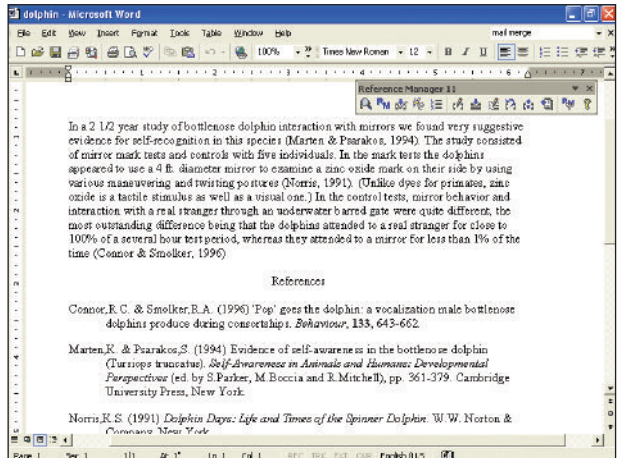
dolphin - Microsoft Word

File Edit View Insert Format Tools Table Window Help

mail merge

100% Times New Roman 12 B I U

Reference Manager 11

In a 2 1/2 year study of bottlenose dolphin interaction with mirrors we found very suggestive evidence for self-recognition in this species (Marten & Psarakos, 1994). The study consisted of mirror mark tests and controls with five individuals. In the mark tests the dolphins appeared to use a 4 ft. diameter mirror to examine a zinc oxide mark on their side by using various maneuvering and twisting postures (Norris, 1991). (Unlike dyes for primates, zinc oxide is a tactile stimulus as well as a visual one.) In the control tests, mirror behavior and interaction with a real stranger through an underwater barred gate were quite different, the most outstanding difference being that the dolphins attended to a real stranger for close to 100% of a several hour test period, whereas they attended to a mirror for less than 1% of the time (Connor & Smolker, 1996)

References

Connor,R.C. & Smolker,R.A. (1996) 'Pop' goes the dolphin: a vocalization male bottlenose dolphins produce during consortships. *Behaviour*, 133, 643-662.

Marten,K. & Psarakos,S. (1994) Evidence of self-awareness in the bottlenose dolphin (Tursiops truncatus). *Self-Awareness in Animals and Humans: Developmental Perspectives* (ed. by S.Parker, M.Boccia and R.Mitchell), pp. 361-379. Cambridge University Press, New York.

Norris,K.S. (1991) *Dolphin Days: Life and Times of the Spinner Dolphin*. W.W. Norton & Company, New York.

Page 1 Sec 1 1/1 At 1" Ln 1 Col 1 REC TRK EXT OVR English (U.S.)